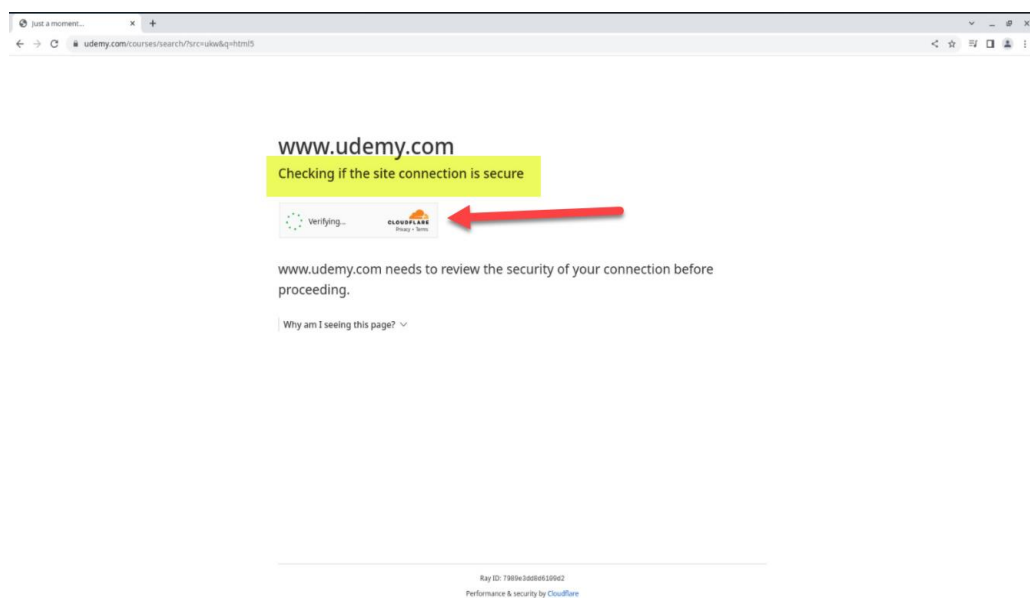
Just a moment...

udemy.com/courses/search/?src=ukw&q=html5

www.udemy.com

Checking if the site connection is secure

Verifying...

CLOUDFLARE
Privacy • Terms

www.udemy.com needs to review the security of your connection before proceeding.

Why am I seeing this page?

Ray ID: 7989e3dd8d6109d2

Performance & security by Cloudflare